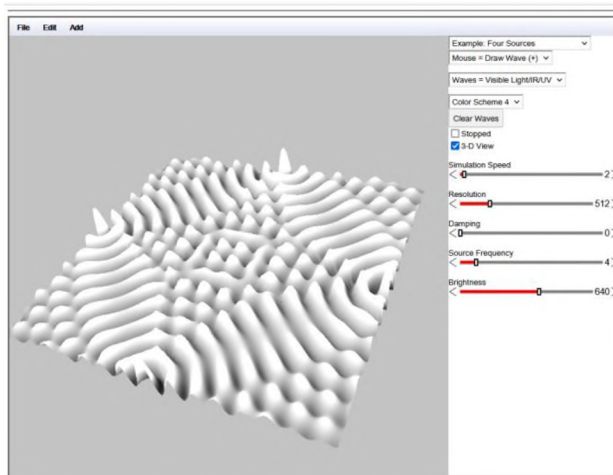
File Edit Add

Example: Four Sources
Mouse = Draw Wave (+)
Waves = Visible Light/IR/UV
Color Scheme 4
Clear Waves
Stopped
3-D View
Simulation Speed
2
Resolution
512
Damping
0
Source Frequency
4
Brightness
640